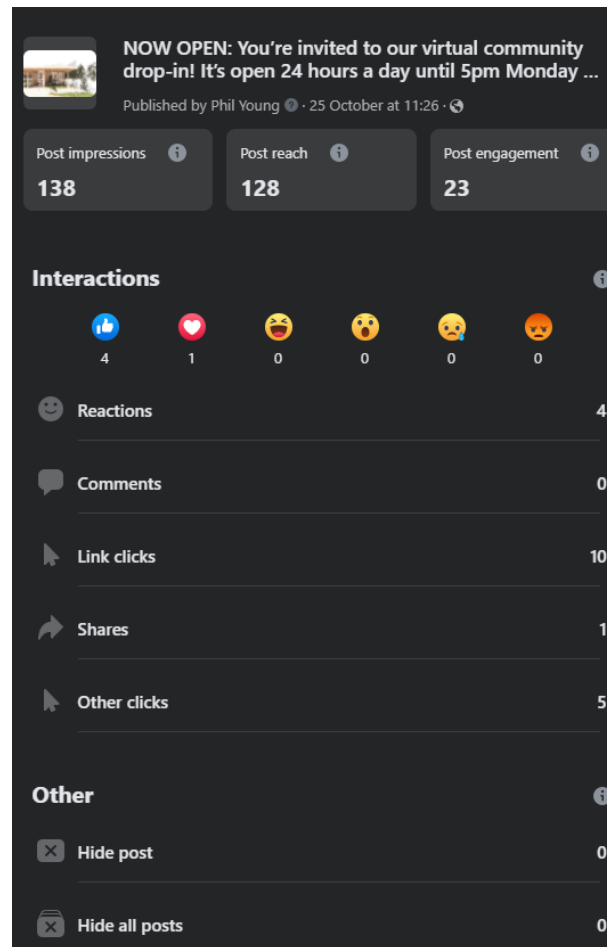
NOW OPEN: You're invited to our virtual community drop-in! It's open 24 hours a day until 5pm Monday ...

Published by Phil Young · 25 October at 11:26 ·

Post impressions
138

Post reach
128

Post engagement
23

Interactions

4 1 0 0 0 0

Reactions 4

Comments 0

Link clicks 10

Shares 1

Other clicks 5

Other

Hide post 0

Hide all posts 0